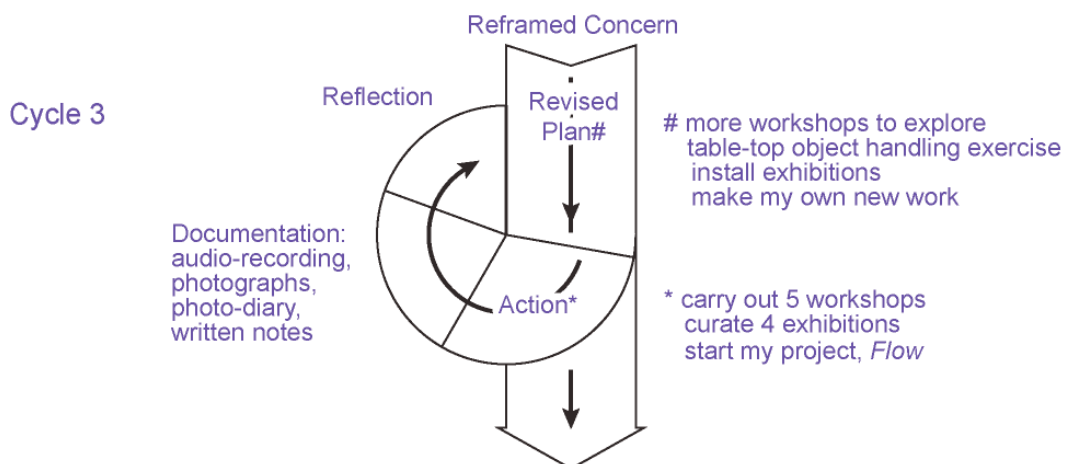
Reframed Concern

Cycle 3

Reflection

Revised Plan#

# more workshops to explore
table-top object handling exercise
install exhibitions
make my own new work

Documentation: audio-recording, photographs, photo-diary, written notes

Action*

* carry out 5 workshops
curate 4 exhibitions
start my project, *Flow*